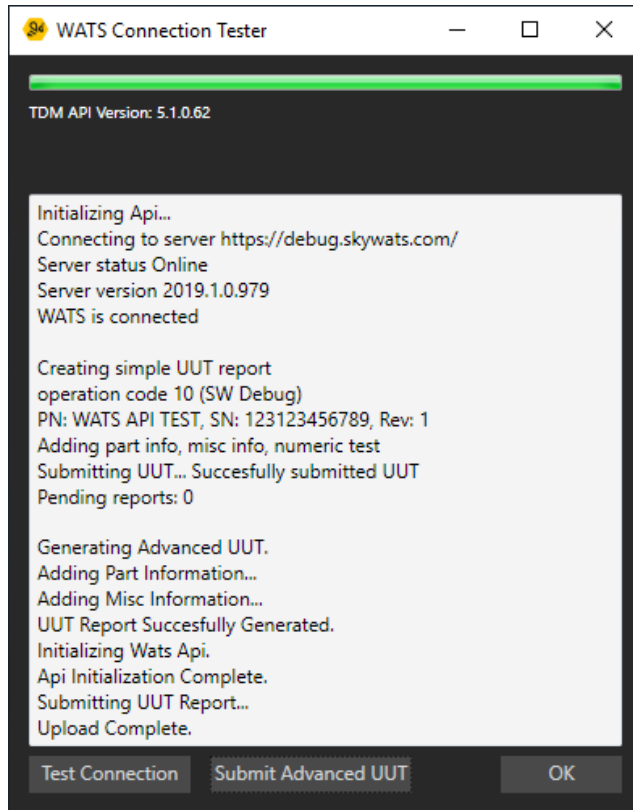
WATS Connection Tester

TDM API Version: 5.1.0.62

Initializing Api...
Connecting to server https://debug.skywats.com/
Server status Online
Server version 2019.1.0.979
WATS is connected

Creating simple UUT report
operation code 10 (SW Debug)
PN: WATS API TEST, SN: 123123456789, Rev: 1
Adding part info, misc info, numeric test
Submitting UUT... Succesfully submitted UUT
Pending reports: 0

Generating Advanced UUT.
Adding Part Information...
Adding Misc Information...
UUT Report Succesfully Generated.
Initializing Wats Api.
Api Initialization Complete.
Submitting UUT Report...
Upload Complete.

Test Connection
Submit Advanced UUT
OK